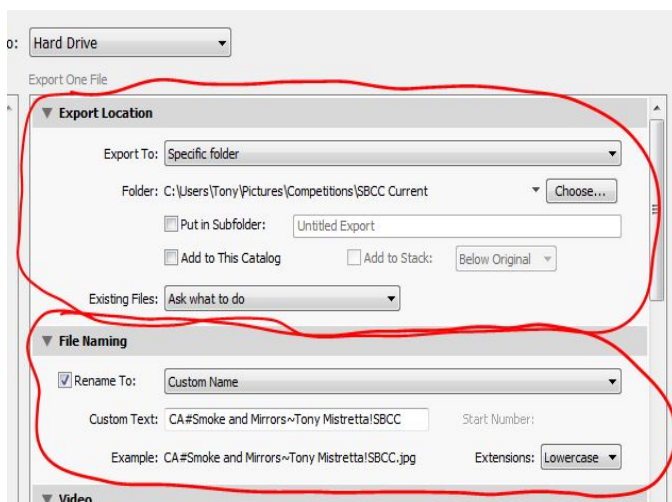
o: Hard Drive

Export One File

Export Location

Export To: Specific folder

Folder: C:\Users\Tony\Pictures\Competitions\SBCC Current Choose...

Put in Subfolder: Untitled Export

Add to This Catalog Add to Stack: Below Original

Existing Files: Ask what to do

File Naming

Rename To: Custom Name

Custom Text: CA#Smoke and Mirrors~Tony Mistretta!SBCC Start Number:

Example: CA#Smoke and Mirrors~Tony Mistretta!SBCC.jpg Extensions: Lowercase

Video